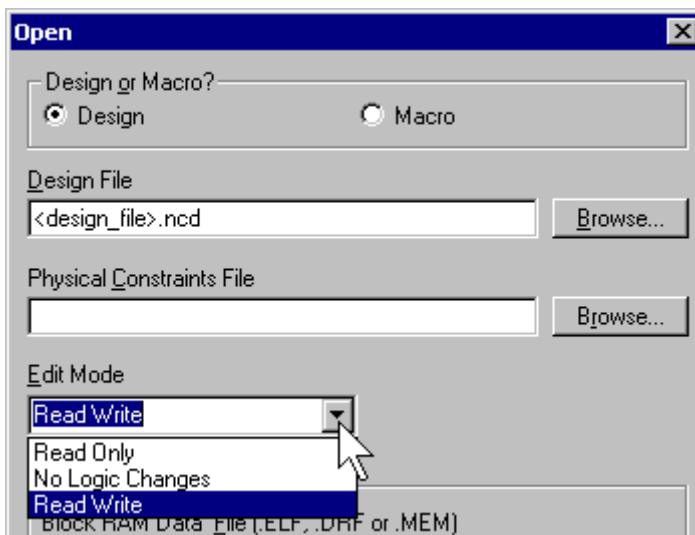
Open

Design or Macro?

Design

Macro

Design File

<design_file>.ncd

Browse...

Physical Constraints File

Browse...

Edit Mode

Read Write

Read Only

No Logic Changes

Read Write

Block RAM Data File (.ELF, .DRF or .MEM)